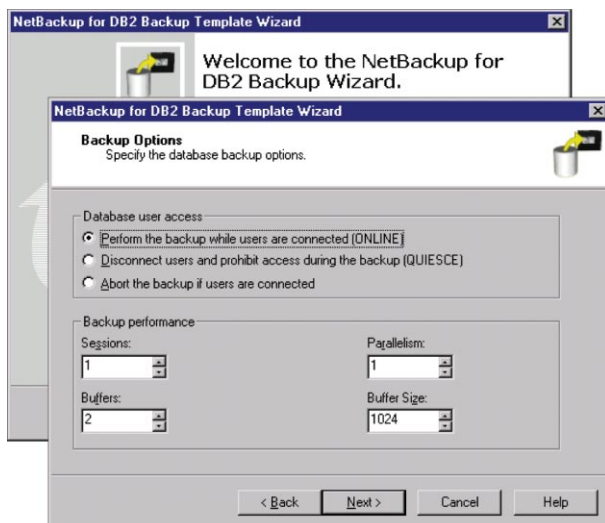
NetBackup for DB2 Backup Template Wizard

Welcome to the NetBackup for DB2 Backup Wizard.

NetBackup for DB2 Backup Template Wizard

Backup Options
Specify the database backup options.

Database user access

Perform the backup while users are connected (ONLINE)

Disconnect users and prohibit access during the backup (QUIESCE)

Abort the backup if users are connected

Backup performance

Sessions:
1

Parallelism:
1

Buffers:
2

Buffer Size:
1024

< Back | Next > | Cancel | Help